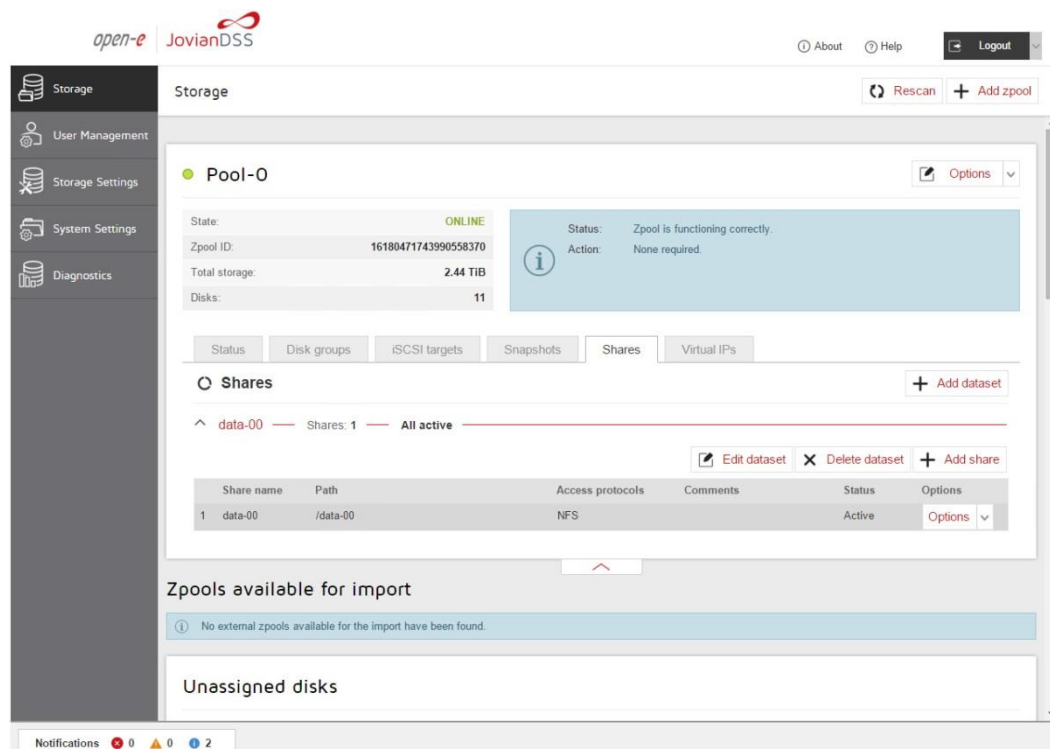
open-e JovianDSS

About Help Logout

Storage
User Management
Storage Settings
System Settings
Diagnostics

Storage

Rescan + Add zpool

Pool-0

Options

| State: | ONLINE |
|---|---|
| Zpool ID: | 16180471743990558370 |
| Total storage: | 2.44 TiB |
| Disks: | 11 |

Status: Zpool is functioning correctly.
Action: None required.

Status Disk groups iSCSI targets Snapshots Shares Virtual IPs

Shares

+ Add dataset

data-00 — Shares: 1 — All active

Edit dataset Delete dataset + Add share

| | Share name | Path | Access protocols | Comments | Status | Options |
|---|---|---|---|---|---|---|
| 1 | data-00 | /data-00 | NFS | | Active | Options |

Zpools available for import

No external zpools available for the import have been found.

Unassigned disks

Notifications 0 0 2